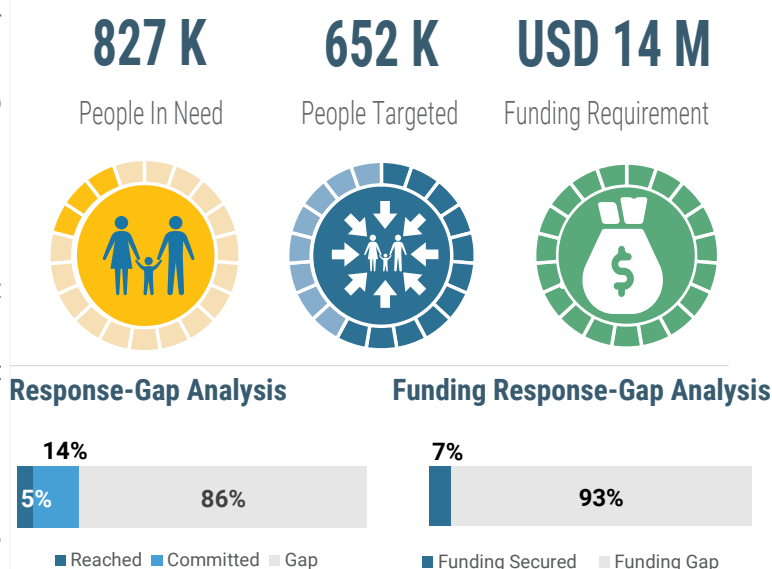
827 K
People In Need

652 K
People Targeted

USD 14 M
Funding Requirement

Response-Gap Analysis

14%

5%

86%

Reached Committed Gap

Funding Response-Gap Analysis

7%

93%

Funding Secured Funding Gap